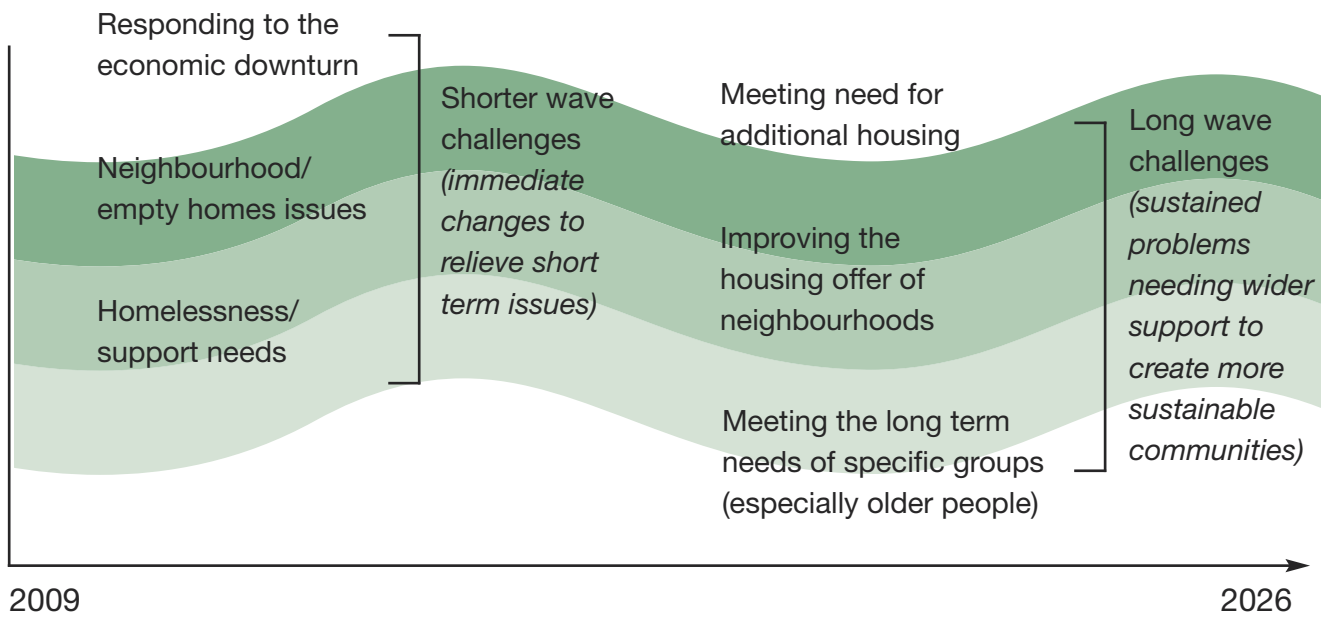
Responding to the economic downturn

Neighbourhood/ empty homes issues

Homelessness/ support needs

Shorter wave challenges *(immediate changes to relieve short term issues)*

Meeting need for additional housing

Improving the housing offer of neighbourhoods

Meeting the long term needs of specific groups (especially older people)

Long wave challenges *(sustained problems needing wider support to create more sustainable communities)*

2009

2026